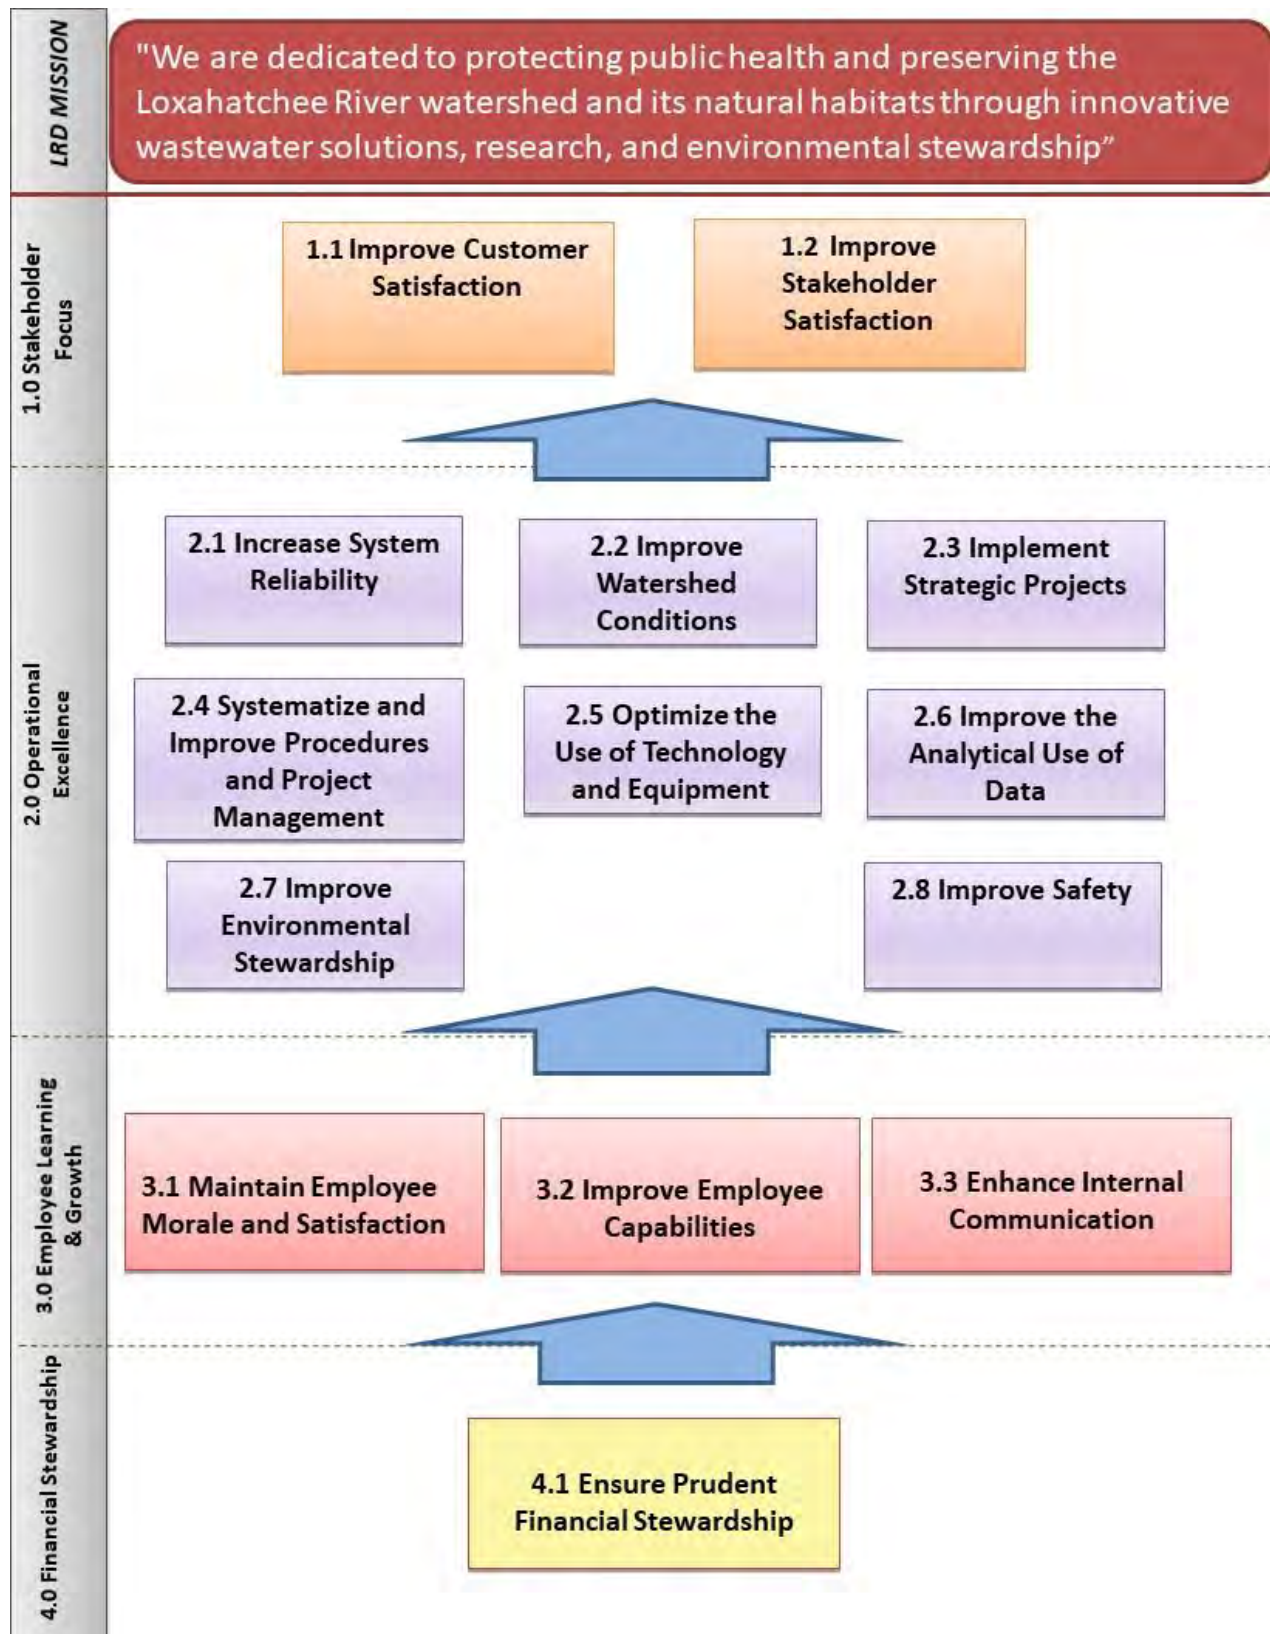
LRD MISSION

"We are dedicated to protecting public health and preserving the Loxahatchee River watershed and its natural habitats through innovative wastewater solutions, research, and environmental stewardship"

1.0 Stakeholder Focus

1.1 Improve Customer Satisfaction

1.2 Improve Stakeholder Satisfaction

2.0 Operational Excellence

2.1 Increase System Reliability

2.2 Improve Watershed Conditions

2.3 Implement Strategic Projects

2.4 Systematize and Improve Procedures and Project Management

2.5 Optimize the Use of Technology and Equipment

2.6 Improve the Analytical Use of Data

2.7 Improve Environmental Stewardship

2.8 Improve Safety

3.0 Employee Learning & Growth

3.1 Maintain Employee Morale and Satisfaction

3.2 Improve Employee Capabilities

3.3 Enhance Internal Communication

4.0 Financial Stewardship

4.1 Ensure Prudent Financial Stewardship